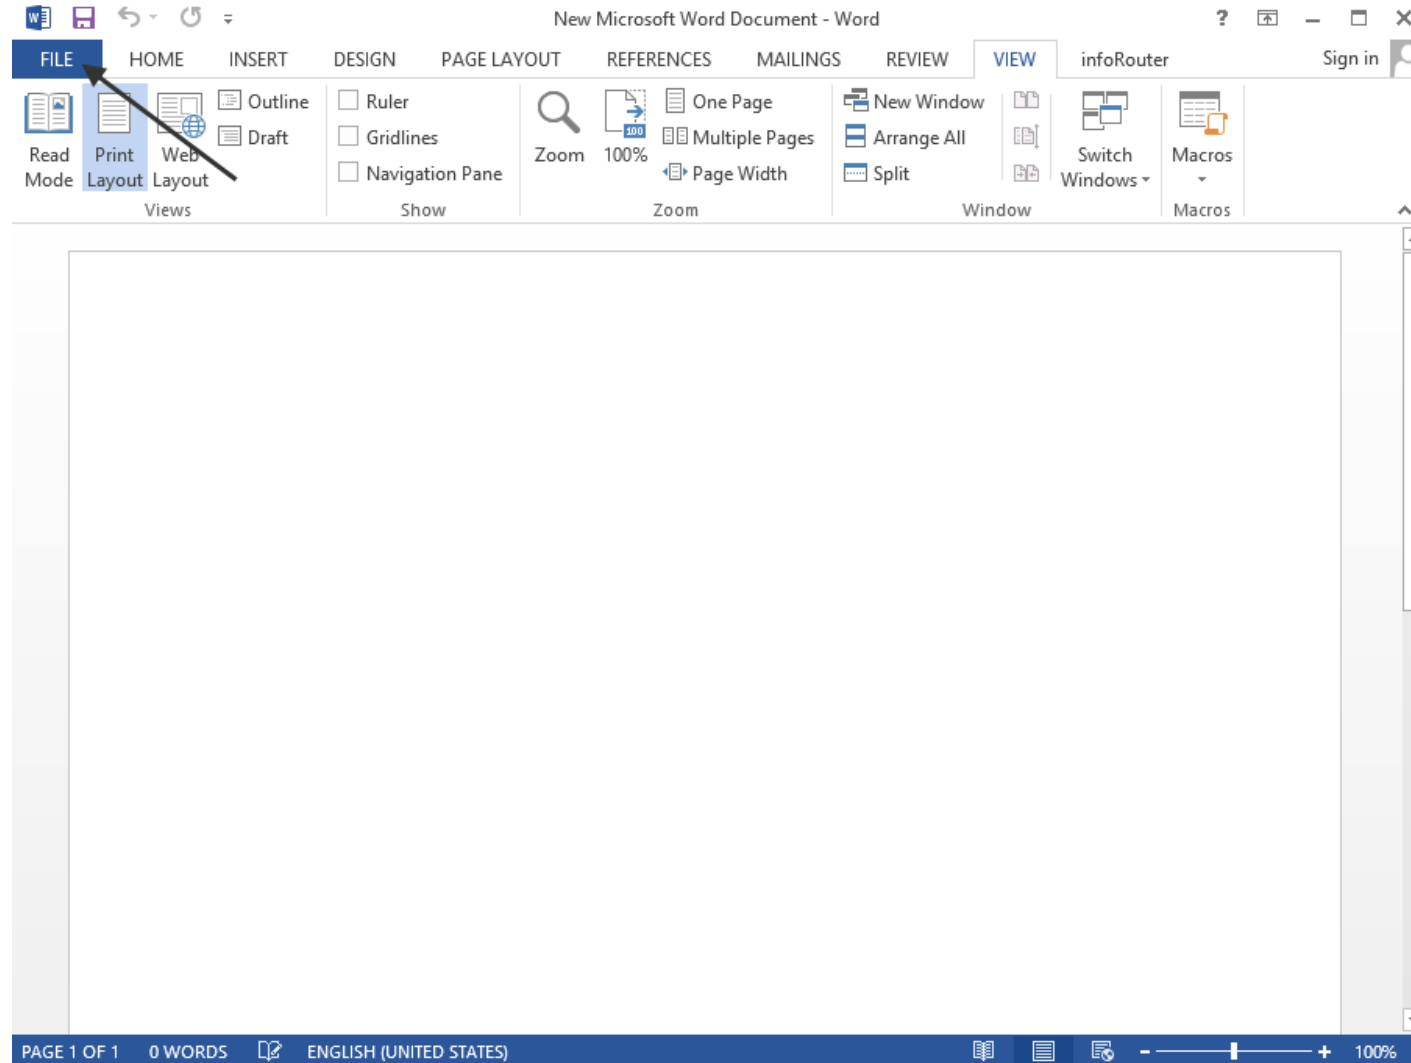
New Microsoft Word Document - Word

?

FILE HOME INSERT DESIGN PAGE LAYOUT REFERENCES MAILINGS REVIEW VIEW infoRouter Sign in

Read Mode Print Layout Web Layout Outline Draft

Views

Ruler Gridlines Navigation Pane

Show

Zoom 100% One Page Multiple Pages Page Width

Zoom

New Window Arrange All Split

Switch Windows

Window

Macros

Macros

PAGE 1 OF 1 0 WORDS ENGLISH (UNITED STATES) 100%